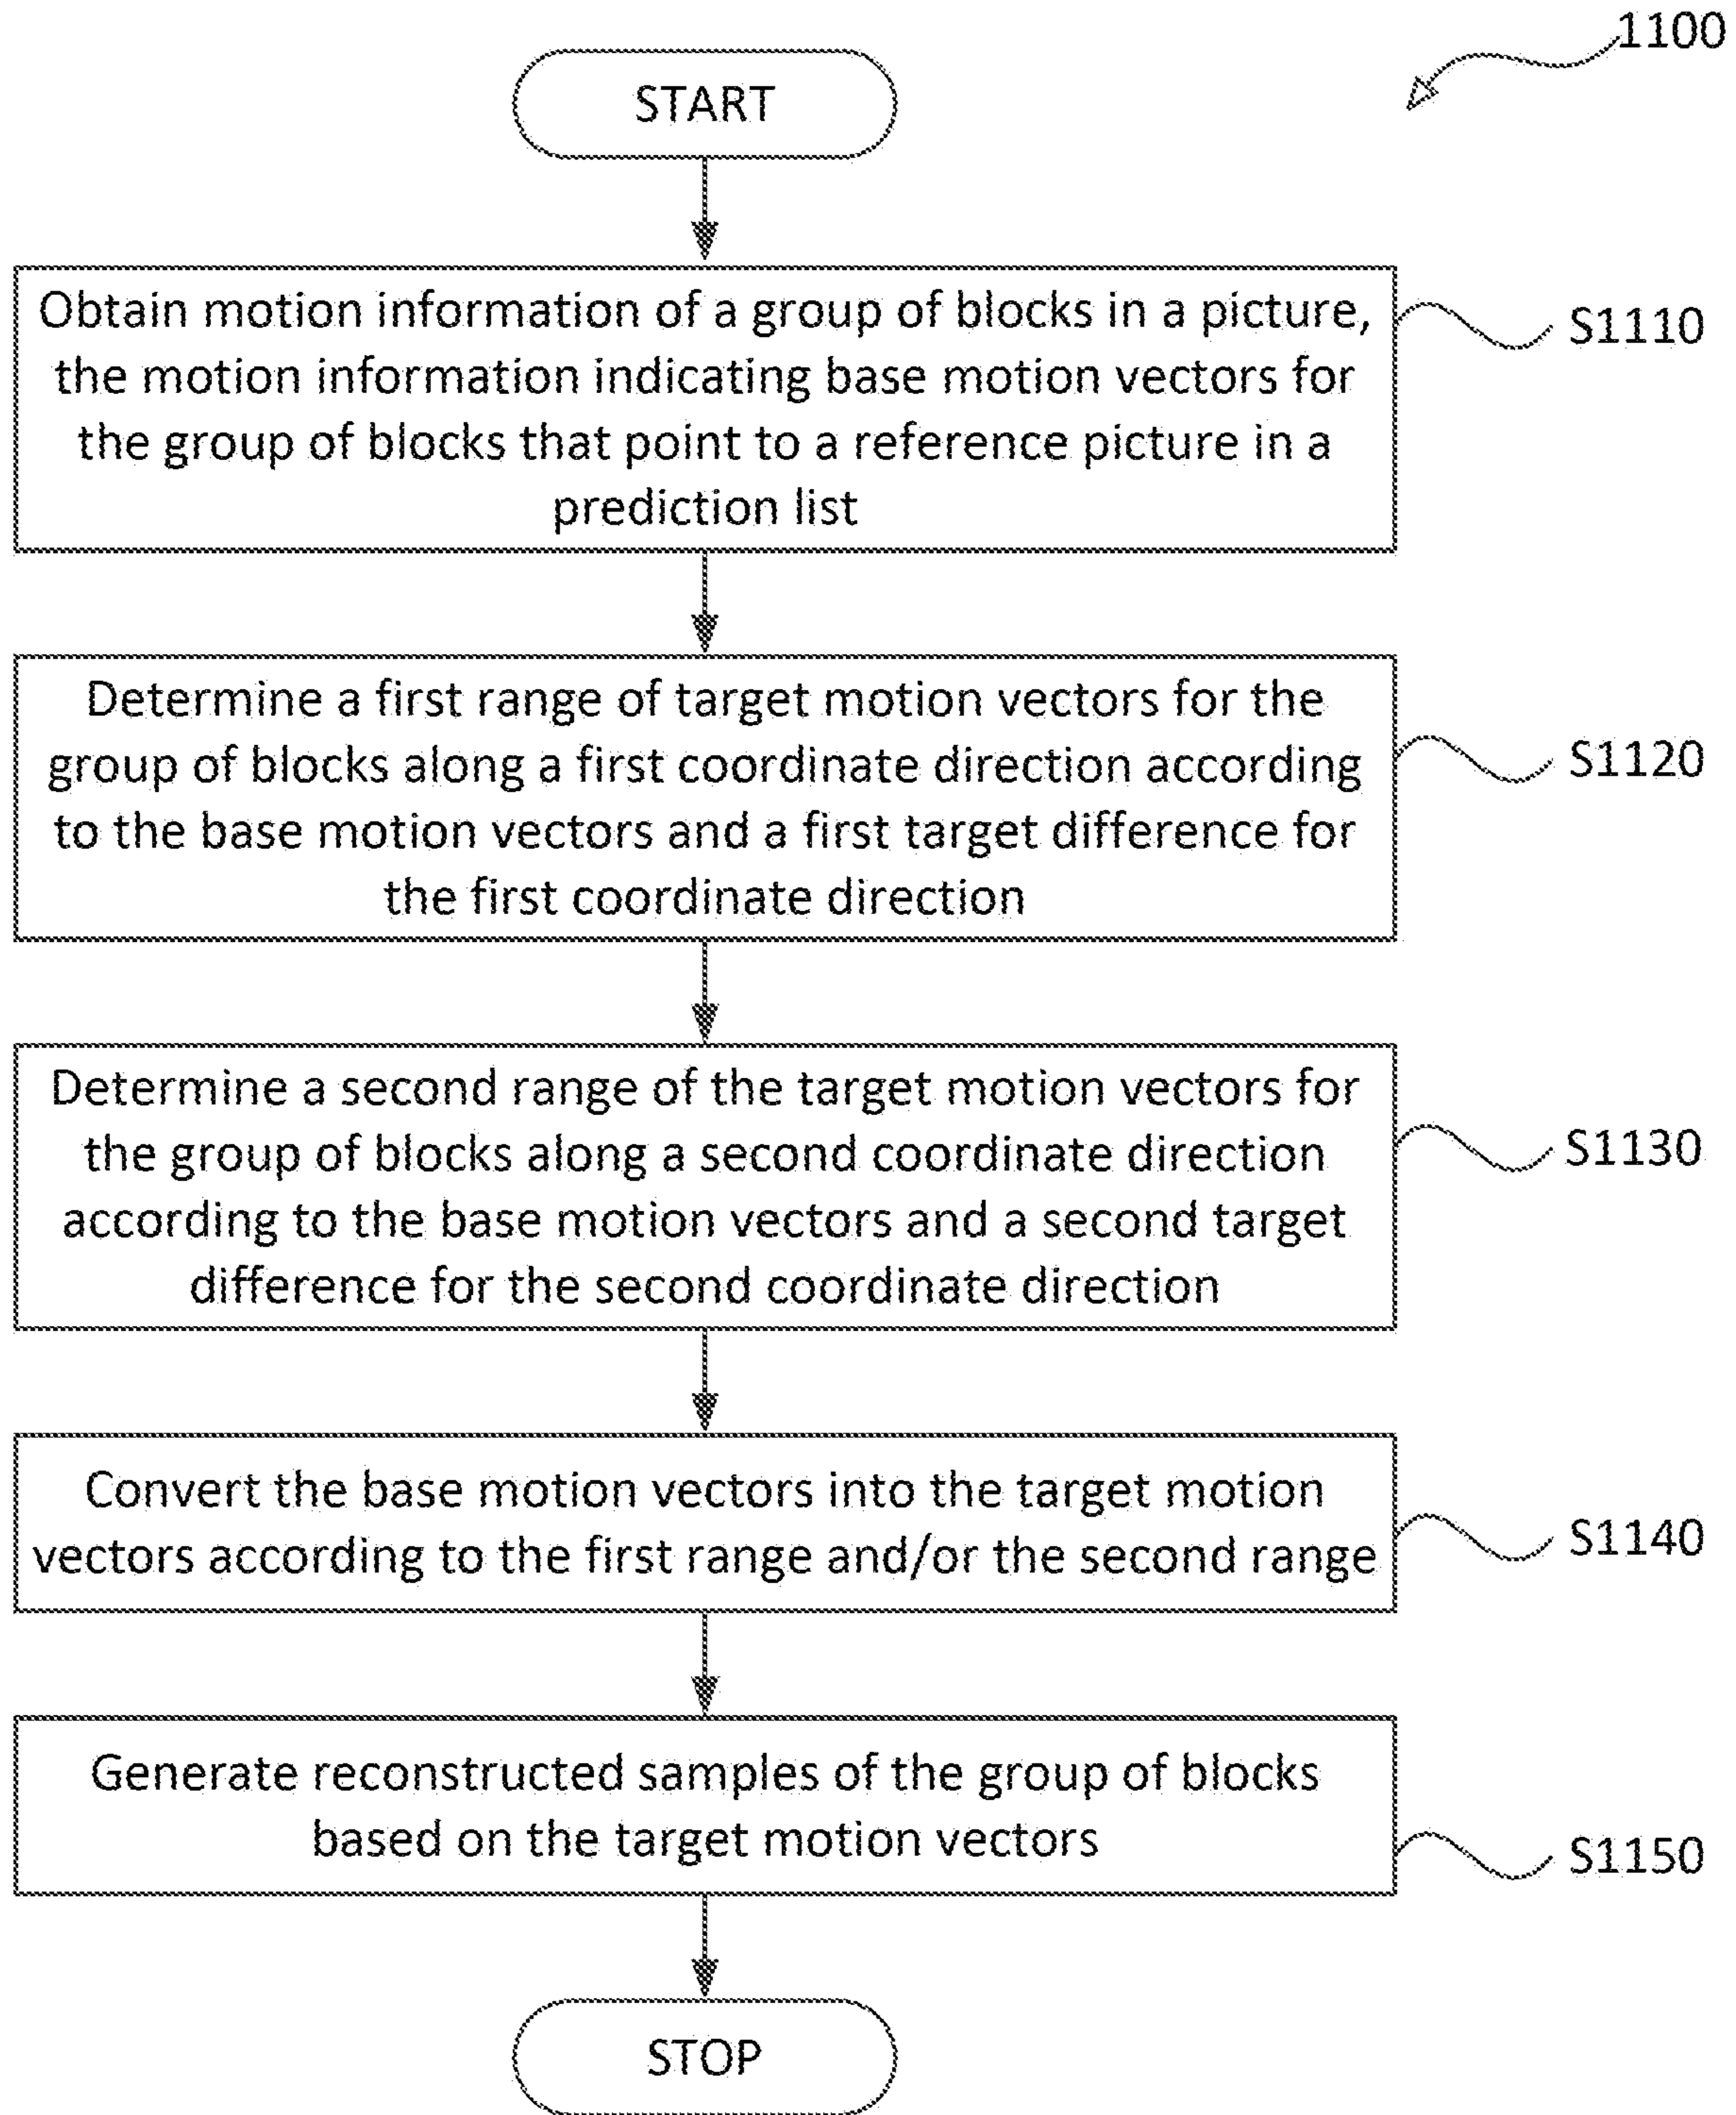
1100

START

Obtain motion information of a group of blocks in a picture, the motion information indicating base motion vectors for the group of blocks that point to a reference picture in a prediction list

S1110

Determine a first range of target motion vectors for the group of blocks along a first coordinate direction according to the base motion vectors and a first target difference for the first coordinate direction

S1120

Determine a second range of the target motion vectors for the group of blocks along a second coordinate direction according to the base motion vectors and a second target difference for the second coordinate direction

S1130

Convert the base motion vectors into the target motion vectors according to the first range and/or the second range

S1140

Generate reconstructed samples of the group of blocks based on the target motion vectors

S1150

STOP